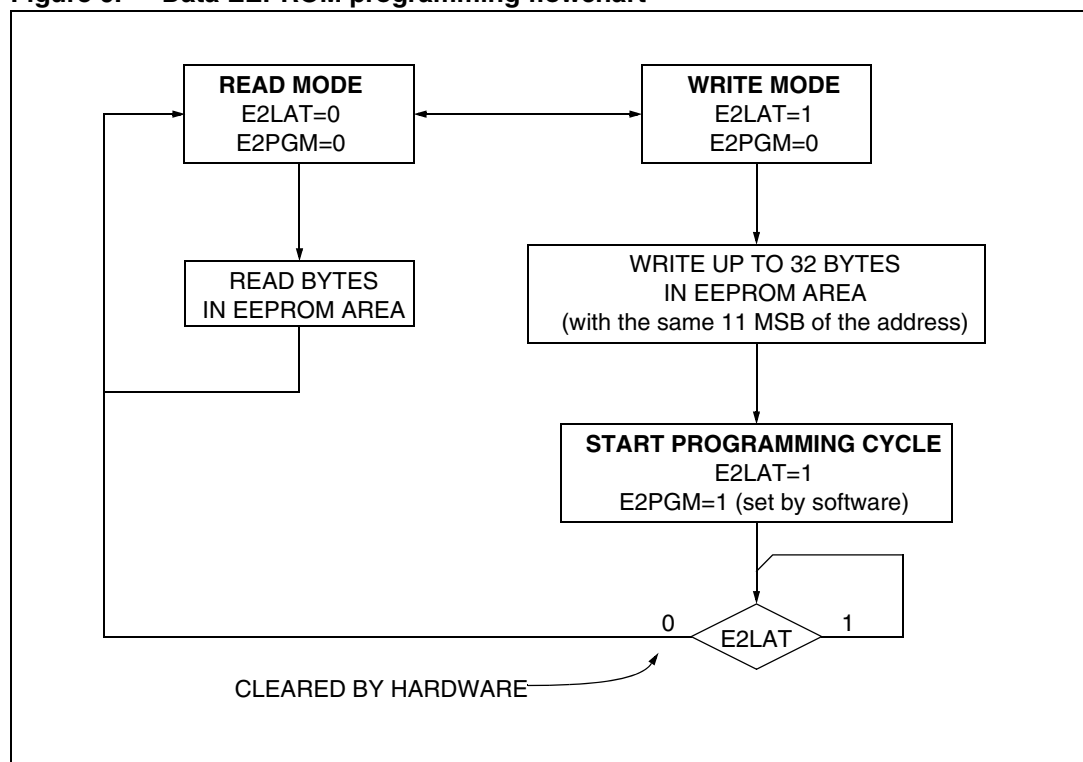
Figure 6. Data EEPROM programming flowchart

READ MODE
E2LAT=0
E2PGM=0

WRITE MODE
E2LAT=1
E2PGM=0

READ BYTES
IN EEPROM AREA

WRITE UP TO 32 BYTES
IN EEPROM AREA
(with the same 11 MSB of the address)

START PROGRAMMING CYCLE
E2LAT=1
E2PGM=1 (set by software)

0
E2LAT
1

CLEARED BY HARDWARE